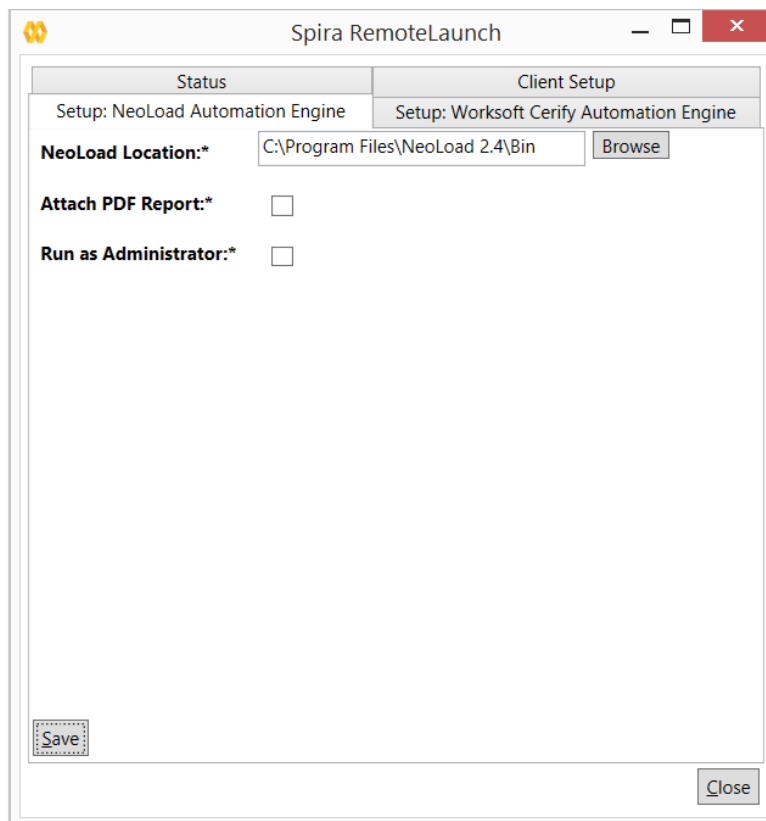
Spira RemoteLaunch

Status

Client Setup

Setup: NeoLoad Automation Engine

Setup: Worksoft Cerify Automation Engine

NeoLoad Location:*

C:\Program Files\NeoLoad 2.4\Bin

Browse

Attach PDF Report:*

Run as Administrator:*

Save

Close